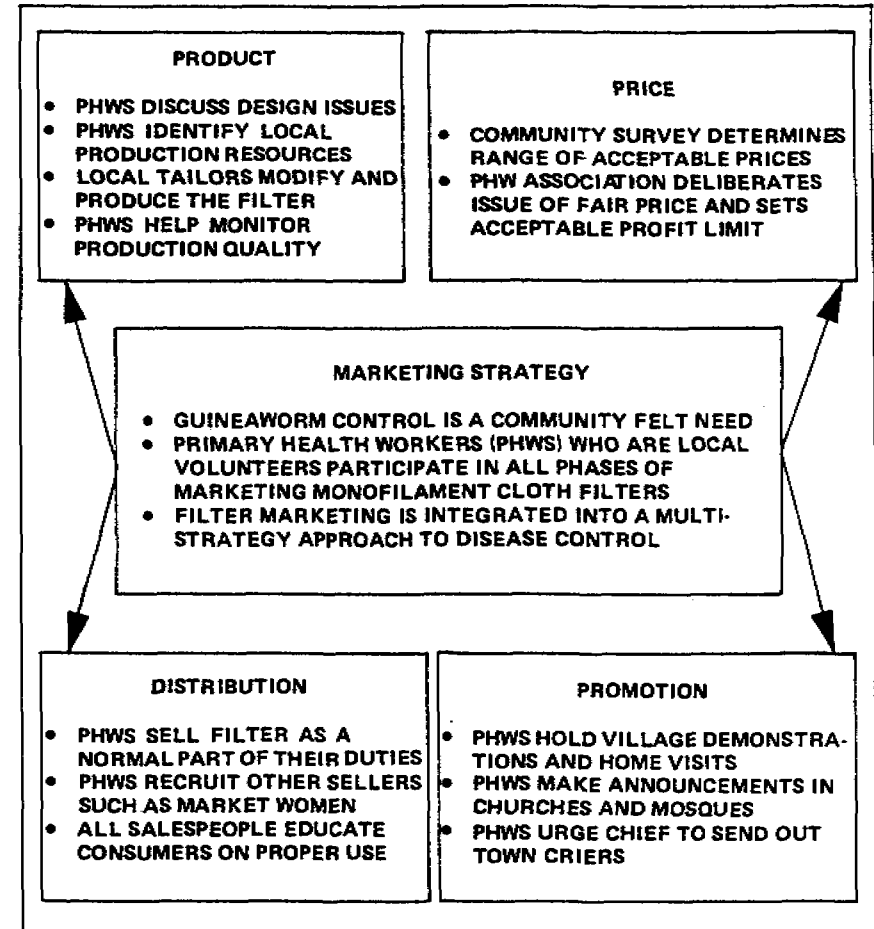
PRODUCT

- PHWS DISCUSS DESIGN ISSUES
- PHWS IDENTIFY LOCAL PRODUCTION RESOURCES
- LOCAL TAILORS MODIFY AND PRODUCE THE FILTER
- PHWS HELP MONITOR PRODUCTION QUALITY

PRICE

- COMMUNITY SURVEY DETERMINES RANGE OF ACCEPTABLE PRICES
- PHW ASSOCIATION DELIBERATES ISSUE OF FAIR PRICE AND SETS ACCEPTABLE PROFIT LIMIT

MARKETING STRATEGY

- GUINEAWORM CONTROL IS A COMMUNITY FELT NEED
- PRIMARY HEALTH WORKERS (PHWS) WHO ARE LOCAL VOLUNTEERS PARTICIPATE IN ALL PHASES OF MARKETING MONOFILAMENT CLOTH FILTERS
- FILTER MARKETING IS INTEGRATED INTO A MULTI-STRATEGY APPROACH TO DISEASE CONTROL

DISTRIBUTION

- PHWS SELL FILTER AS A NORMAL PART OF THEIR DUTIES
- PHWS RECRUIT OTHER SELLERS SUCH AS MARKET WOMEN
- ALL SALESPEOPLE EDUCATE CONSUMERS ON PROPER USE

PROMOTION

- PHWS HOLD VILLAGE DEMONSTRATIONS AND HOME VISITS
- PHWS MAKE ANNOUNCEMENTS IN CHURCHES AND MOSQUES
- PHWS URGE CHIEF TO SEND OUT TOWN CRIERS